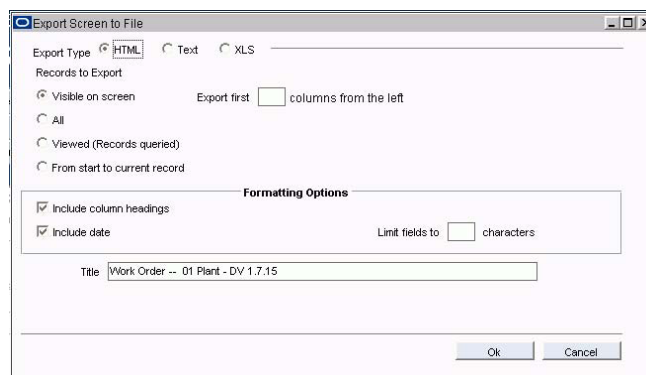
Export Screen to File

Export Type HTML Text XLS

Records to Export

Visible on screen

Export first columns from the left

All

Viewed (Records queried)

From start to current record

Formatting Options

Include column headings

Include date

Limit fields to characters

Title Work Order -- 01 Plant - DV 1.7.15

Ok

Cancel